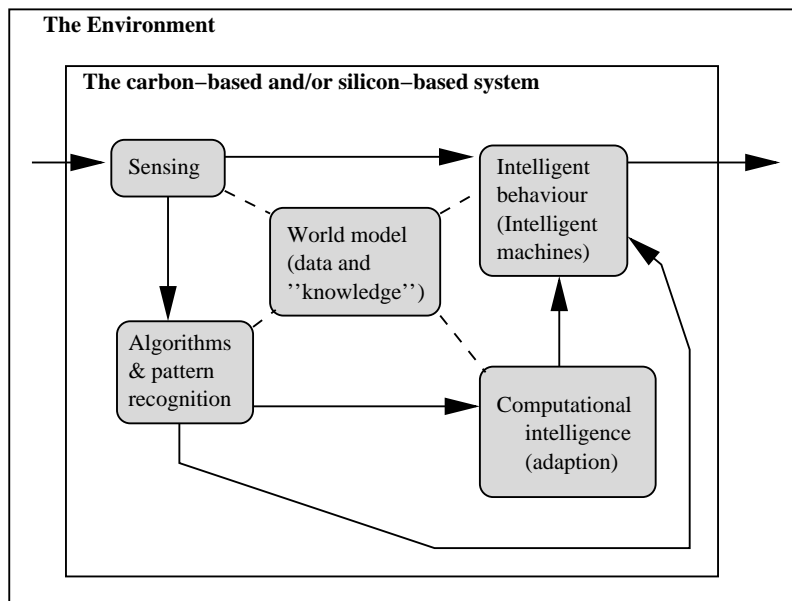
The Environment

The carbon−based and/or silicon−based system

Sensing

Intelligent behaviour (Intelligent machines)

World model (data and ''knowledge'')

Algorithms & pattern recognition

Computational intelligence (adaption)